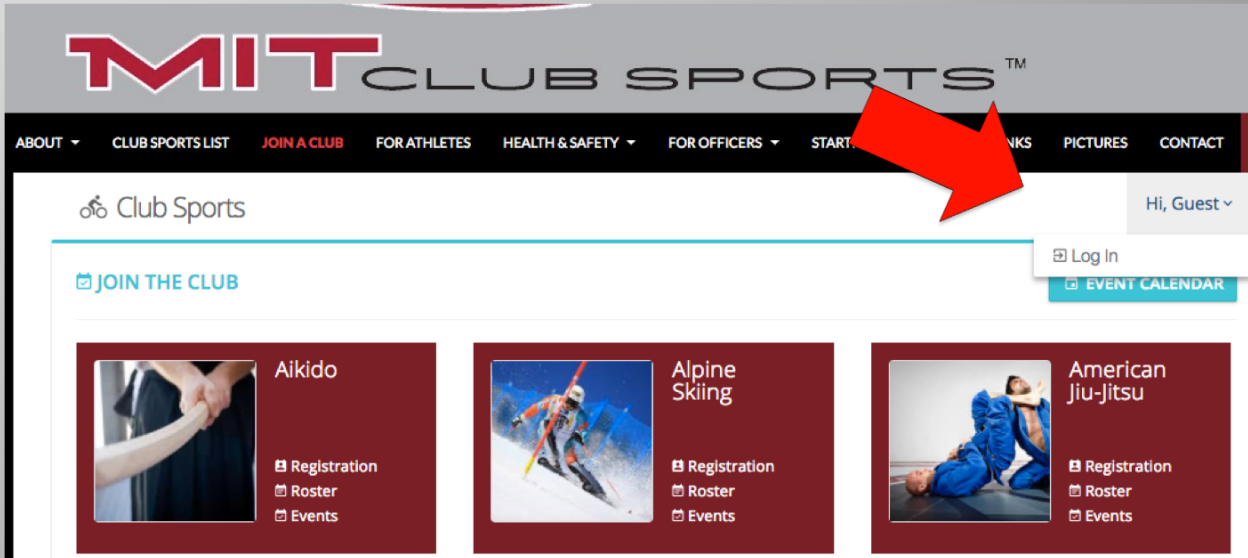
MIT CLUB SPORTS™

ABOUT CLUB SPORTS LIST JOIN A CLUB FOR ATHLETES HEALTH & SAFETY FOR OFFICERS START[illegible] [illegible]NKS PICTURES CONTACT

Club Sports

Hi, Guest

Log In

JOIN THE CLUB

EVENT CALENDAR

Aikido
Registration
Roster
Events

Alpine Skiing
Registration
Roster
Events

American Jiu-Jitsu
Registration
Roster
Events